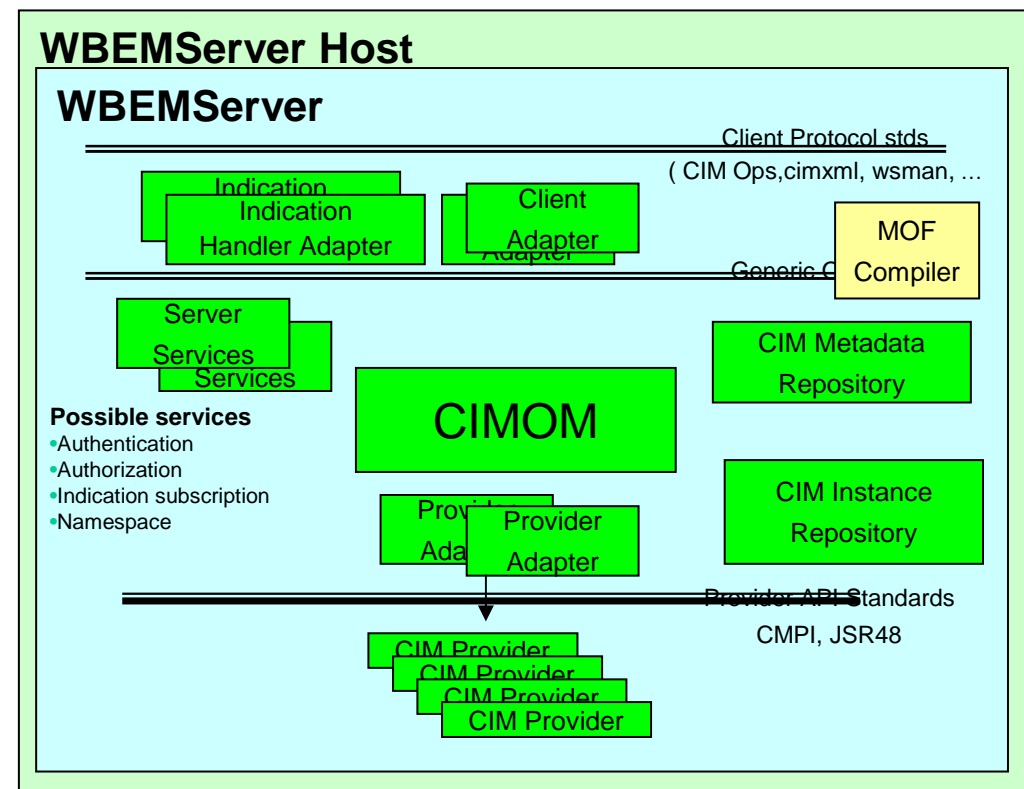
WBEMServer Host

WBEMServer

Client Protocol stds

( CIM Ops,cimxml, wsman, …

Indication

Indication Handler Adapter

Client Adapter

Adapter

MOF Compiler

Generic C

Server Services

Services

CIM Metadata Repository

Possible services
•Authentication
•Authorization
•Indication subscription
•Namespace

CIMOM

CIM Instance Repository

Provi

Ada

Provider Adapter

Provider API Standards
CMPI, JSR48

CIM Provider
CIM Provider
CIM Provider
CIM Provider